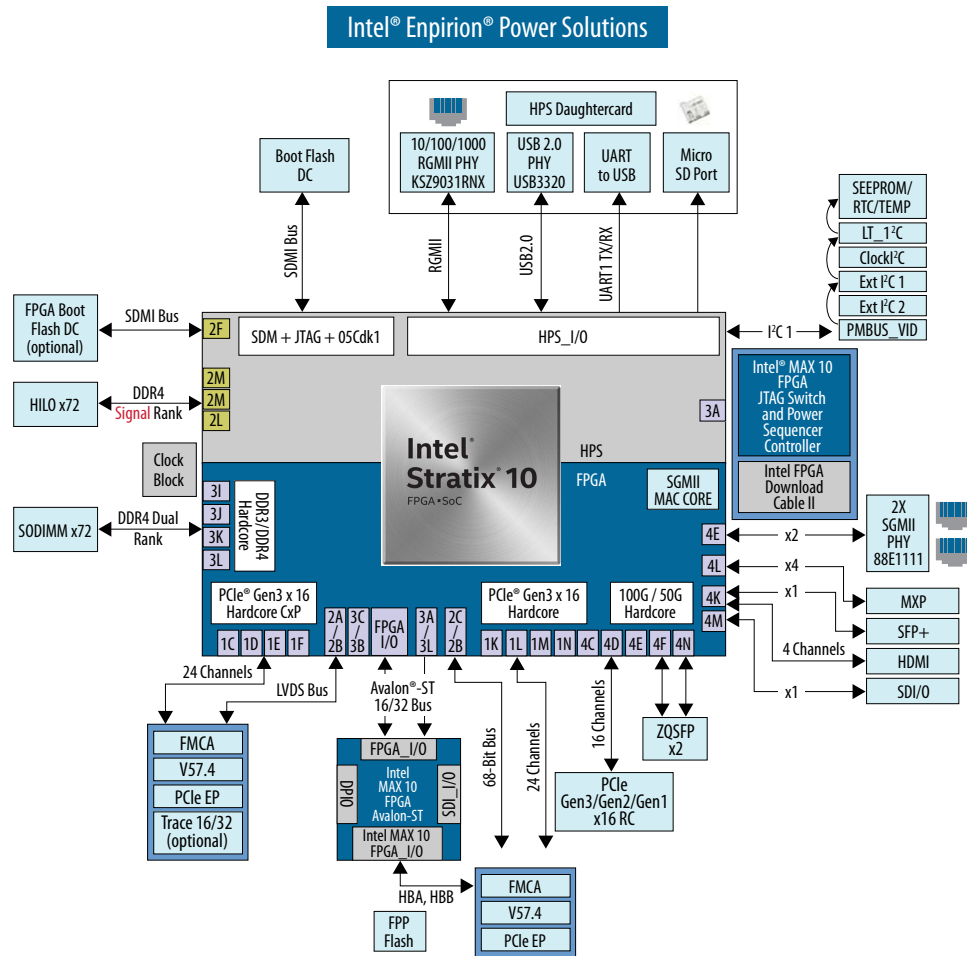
Intel® Enpirion® Power Solutions

HPS Daughtercard

10/100/1000 RGMII PHY KSZ9031RNX

USB 2.0 PHY USB3320

UART to USB

Micro SD Port

Boot Flash DC

SDMI Bus

RGMII

USB2.0

UART1 TX/RX

SEEPROM/ RTC/TEMP

LT_1$^2$C

ClockI$^2$C

Ext I$^2$C 1

Ext I$^2$C 2

PMBUS_VID

FPGA Boot Flash DC (optional)

SDMI Bus

2F

SDM + JTAG + 05Cdk1

HPS_I/O

I$^2$C 1

HILO x72

DDR4 Signal Rank

2M

2M

2L

3A

Intel® MAX 10 FPGA JTAG Switch and Power Sequencer Controller

Intel FPGA Download Cable II

Clock Block

Intel Stratix 10 FPGA • SoC

HPS

FPGA

SGMII MAC CORE

3I

3J

3K

3L

DDR3/DDR4 Hardcore

SODIMM x72

DDR4 Dual Rank

4E

x2

2X SGMII PHY 88E1111

4L

x4

MXP

4K

x1

SFP+

4M

4 Channels

HDMI

x1

SDI/O

PCIe® Gen3 x 16 Hardcore CxP

PCIe® Gen3 x 16 Hardcore

100G / 50G Hardcore

1C 1D 1E 1F

2A / 2B

3C / 3B

FPGA I/O

3A / 3L

2C / 2B

1K 1L 1M 1N 4C 4D 4E 4F 4N

24 Channels

LVDS Bus

Avalon®-ST 16/32 Bus

68-Bit Bus

24 Channels

16 Channels

ZQSFP x2

FMCA

V57.4

PCIe EP

Trace 16/32 (optional)

FPGA_I/O

DPIO

Intel MAX 10 FPGA Avalon-ST

SDI_I/O

Intel MAX 10 FPGA_I/O

PCIe Gen3/Gen2/Gen1 x16 RC

HBA, HBB

FPP Flash

FMCA

V57.4

PCIe EP